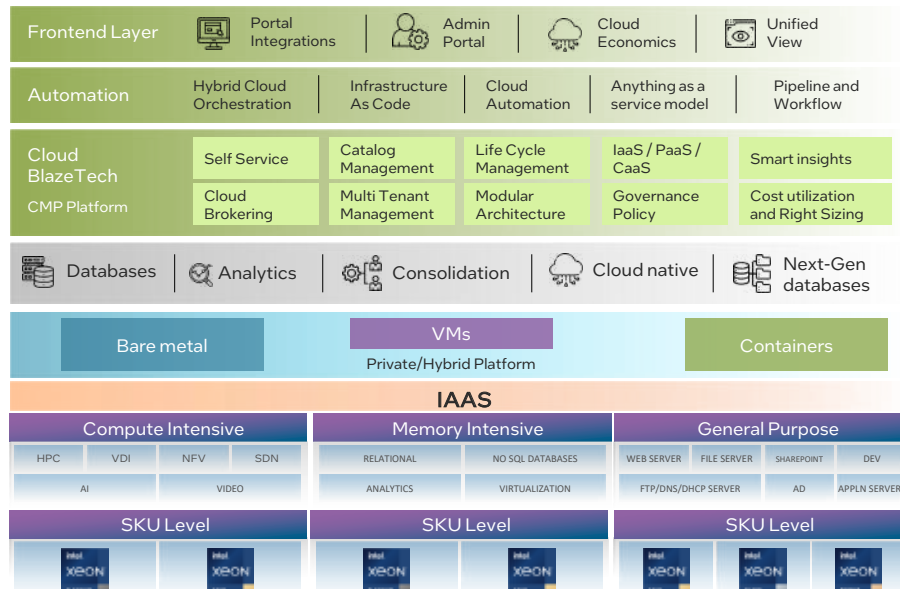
Frontend Layer

Portal Integrations

Admin Portal

Cloud Economics

Unified View

Automation

Hybrid Cloud Orchestration

Infrastructure As Code

Cloud Automation

Anything as a service model

Pipeline and Workflow

Cloud BlazeTech

CMP Platform

Self Service

Catalog Management

Life Cycle Management

IaaS / PaaS / CaaS

Smart insights

Cloud Brokering

Multi Tenant Management

Modular Architecture

Governance Policy

Cost utilization and Right Sizing

Databases

Analytics

Consolidation

Cloud native

Next-Gen databases

Bare metal

VMs

Private/Hybrid Platform

Containers

IAAS

Compute Intensive

Memory Intensive

General Purpose

HPC

VDI

NFV

SDN

AI

VIDEO

RELATIONAL

NO SQL DATABASES

ANALYTICS

VIRTUALIZATION

WEB SERVER

FILE SERVER

SHAREPOINT

DEV

FTP/DNS/DHCP SERVER

AD

APPLN SERVER

SKU Level

SKU Level

SKU Level

intel XEON

intel XEON

intel XEON

intel XEON

intel XEON

intel XEON

intel XEON